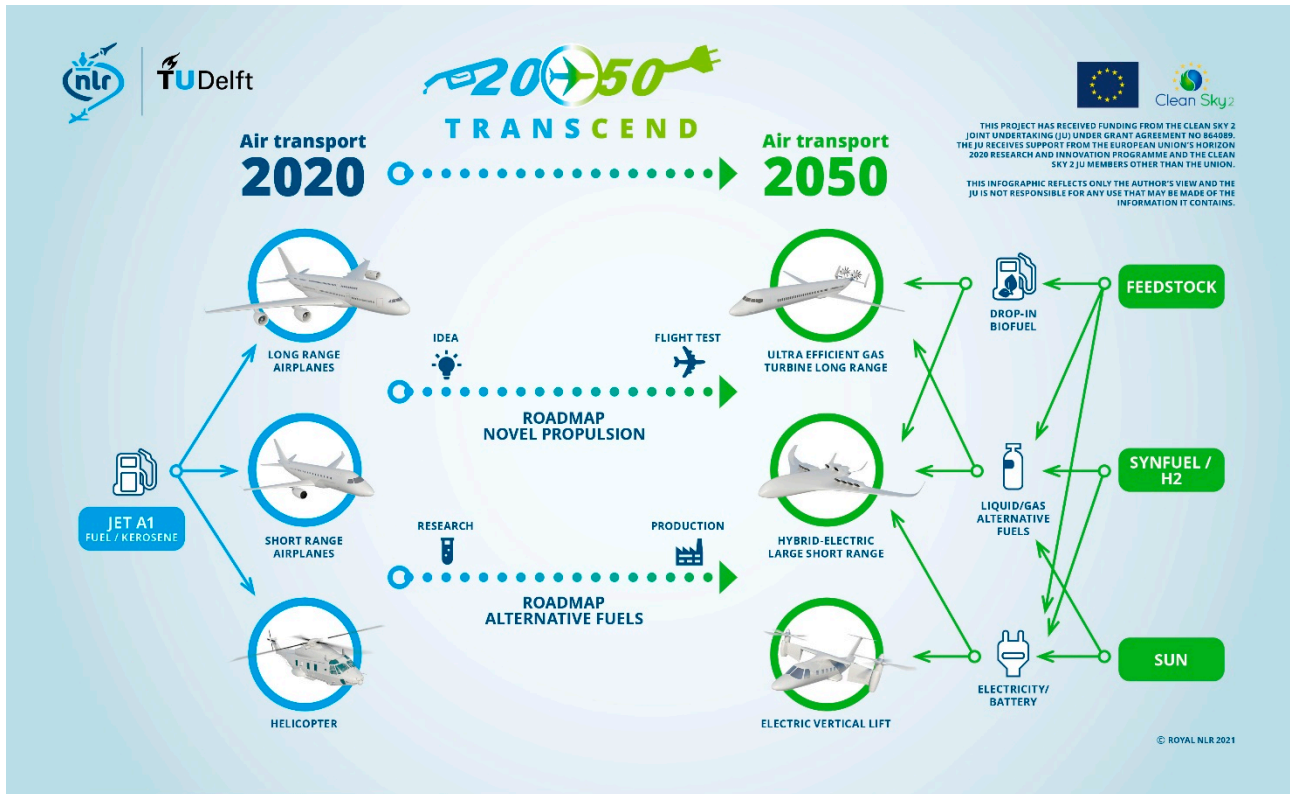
nlr TUDelft

2050
TRANSCEND

Clean Sky 2

THIS PROJECT HAS RECEIVED FUNDING FROM THE CLEAN SKY 2 JOINT UNDERTAKING (JU) UNDER GRANT AGREEMENT NO 864089. THE JU RECEIVES SUPPORT FROM THE EUROPEAN UNION'S HORIZON 2020 RESEARCH AND INNOVATION PROGRAMME AND THE CLEAN SKY 2 JU MEMBERS OTHER THAN THE UNION.

THIS INFOGRAPHIC REFLECTS ONLY THE AUTHOR'S VIEW AND THE JU IS NOT RESPONSIBLE FOR ANY USE THAT MAY BE MADE OF THE INFORMATION IT CONTAINS.

Air transport 2020

Air transport 2050

LONG RANGE AIRPLANES

SHORT RANGE AIRPLANES

HELICOPTER

JET A1 FUEL / KEROSENE

IDEA

FLIGHT TEST

ROADMAP NOVEL PROPULSION

RESEARCH

PRODUCTION

ROADMAP ALTERNATIVE FUELS

ULTRA EFFICIENT GAS TURBINE LONG RANGE

HYBRID-ELECTRIC LARGE SHORT RANGE

ELECTRIC VERTICAL LIFT

DROP-IN BIOFUEL

LIQUID/GAS ALTERNATIVE FUELS

ELECTRICITY/ BATTERY

FEEDSTOCK

SYNFUEL / H2

SUN

© ROYAL NLR 2021